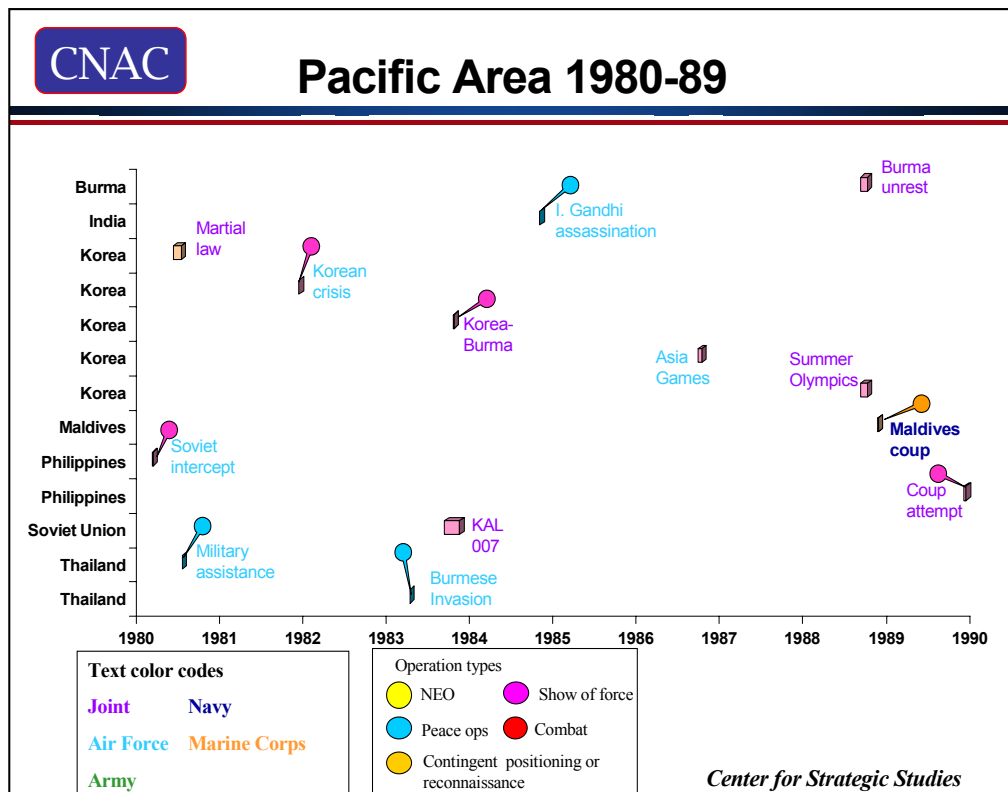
CNAC

Pacific Area 1980-89

Burma
India
Korea
Korea
Korea
Korea
Korea
Maldives
Philippines
Philippines
Soviet Union
Thailand
Thailand

Martial law

Korean crisis

Korea-Burma

I. Gandhi assassination

Burma unrest

Asia Games

Summer Olympics

Maldives coup

Soviet intercept

Coup attempt

KAL 007

Military assistance

Burmese Invasion

1980 1981 1982 1983 1984 1985 1986 1987 1988 1989 1990

Text color codes

Joint
Navy
Air Force
Marine Corps
Army

Operation types

NEO
Show of force
Peace ops
Combat
Contingent positioning or reconnaissance

Center for Strategic Studies